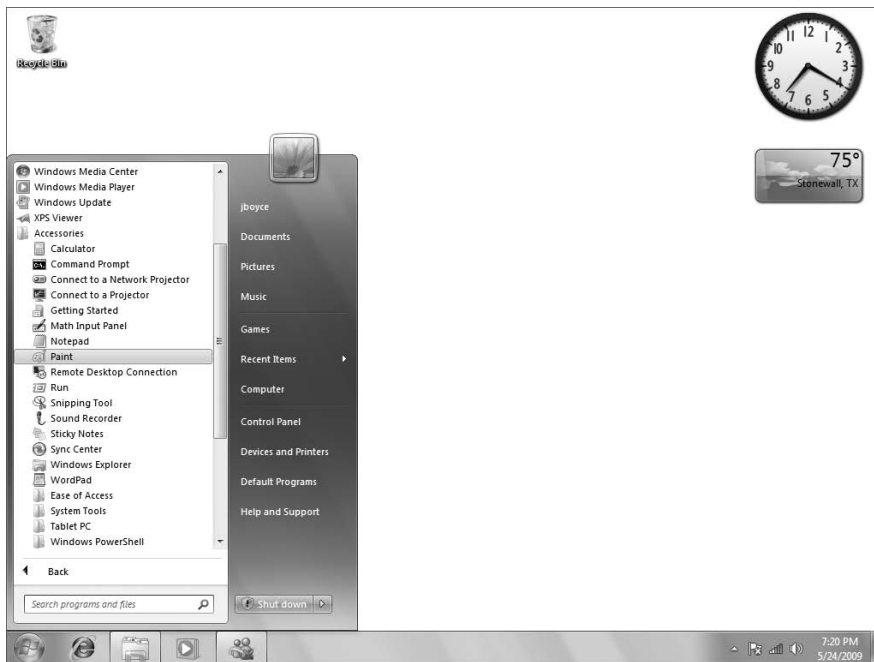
Recycle Bin

12
1
2
3
4
5
6
7
8
9
10
11

75°
Stonewall, TX

Windows Media Center
Windows Media Player
Windows Update
XPS Viewer
Accessories
Calculator
Command Prompt
Connect to a Network Projector
Connect to a Projector
Getting Started
Math Input Panel
Notepad
Paint
Remote Desktop Connection
Run
Snipping Tool
Sound Recorder
Sticky Notes
Sync Center
Windows Explorer
WordPad
Ease of Access
System Tools
Tablet PC
Windows PowerShell

Back

Search programs and files

jboyce
Documents
Pictures
Music
Games
Recent Items
Computer
Control Panel
Devices and Printers
Default Programs
Help and Support

Shut down

7:20 PM
5/24/2009